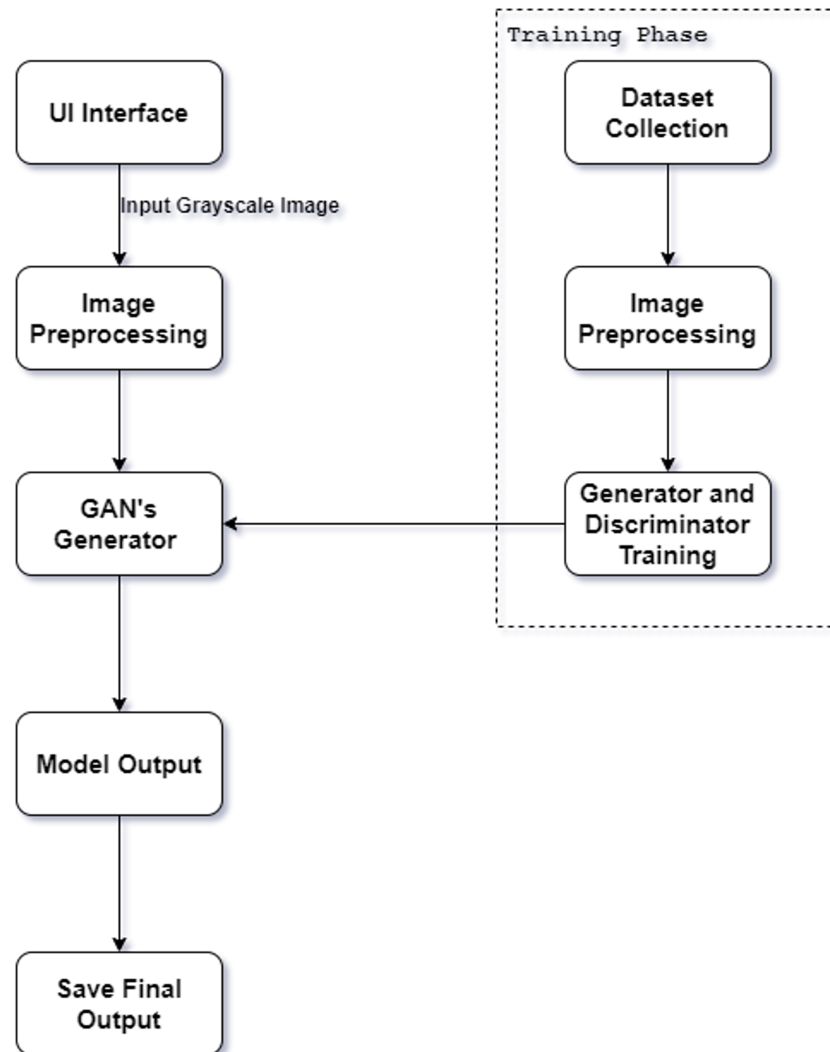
UI Interface

Input Grayscale Image

Image Preprocessing

GAN's Generator

Model Output

Save Final Output

Training Phase

Dataset Collection

Image Preprocessing

Generator and Discriminator Training